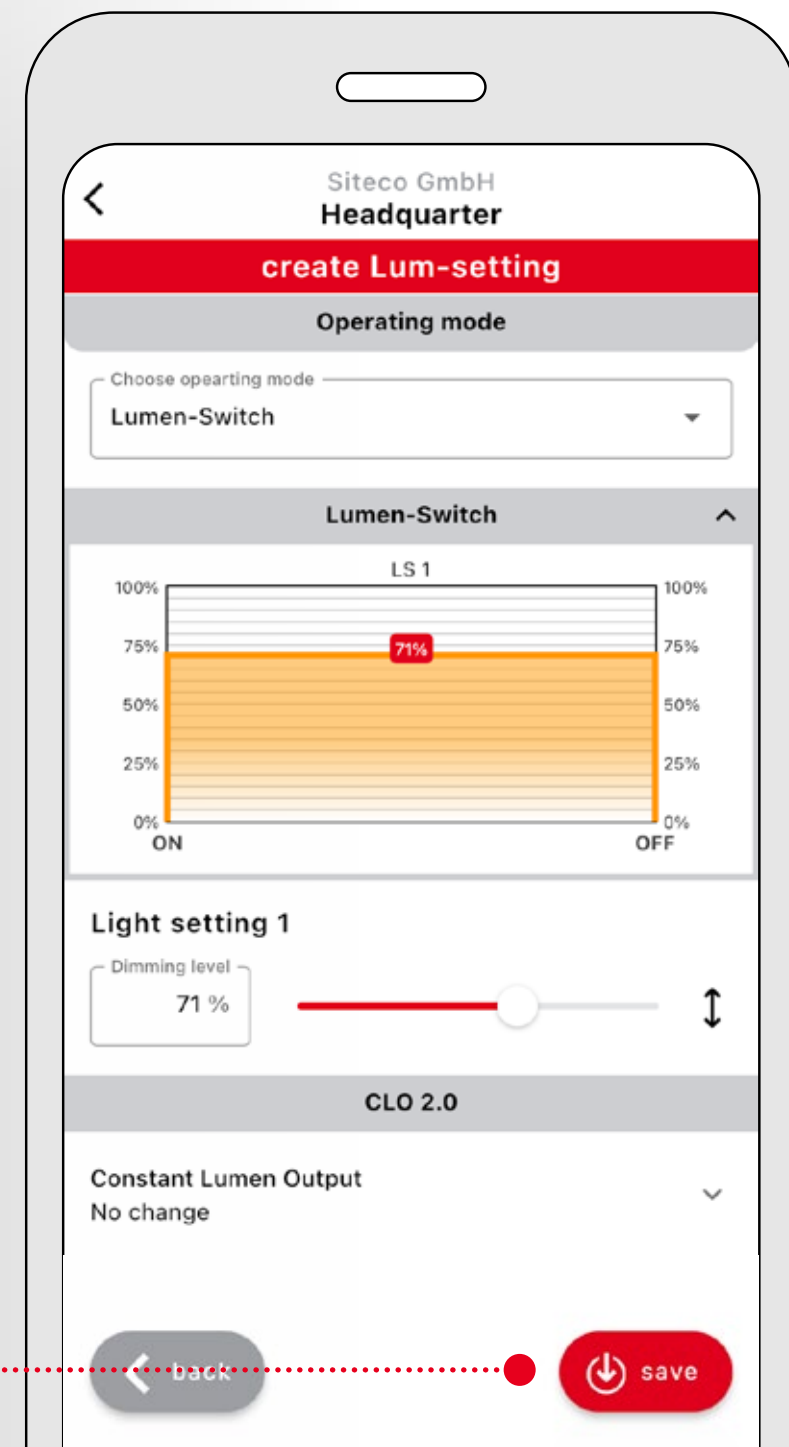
Siteco GmbH
Headquarter

create Lum-setting

Operating mode

Choose opearting mode
Lumen-Switch

Lumen-Switch

LS 1

| 100% | 100% |
|---|---|
| 75% | 75% |
| 50% | 50% |
| 25% | 25% |
| 0% | 0% |

71%

ON OFF

Light setting 1

Dimming level
71 %

CLO 2.0

Constant Lumen Output
No change

back

save